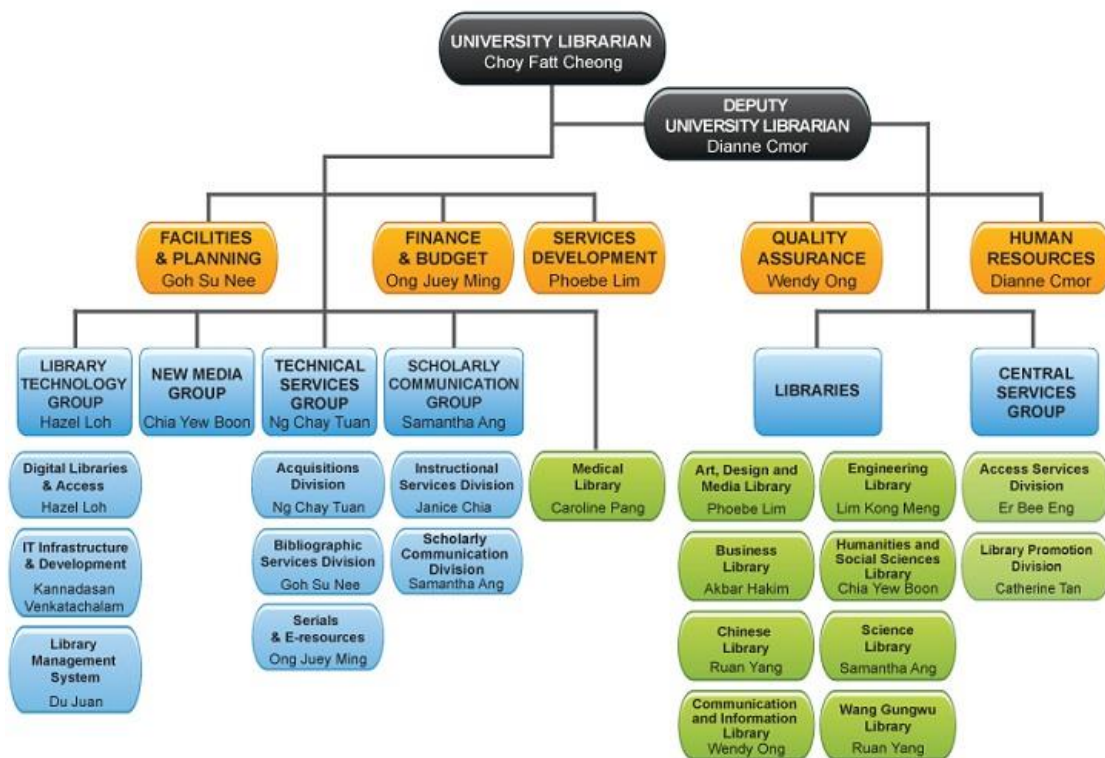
UNIVERSITY LIBRARIAN
Choy Fatt Cheong

DEPUTY UNIVERSITY LIBRARIAN
Dianne Cmor

FACILITIES & PLANNING
Goh Su Nee

FINANCE & BUDGET
Ong Juey Ming

SERVICES DEVELOPMENT
Phoebe Lim

QUALITY ASSURANCE
Wendy Ong

HUMAN RESOURCES
Dianne Cmor

LIBRARY TECHNOLOGY GROUP
Hazel Loh

NEW MEDIA GROUP
Chia Yew Boon

TECHNICAL SERVICES GROUP
Ng Chay Tuan

SCHOLARLY COMMUNICATION GROUP
Samantha Ang

LIBRARIES

CENTRAL SERVICES GROUP

Digital Libraries & Access
Hazel Loh

IT Infrastructure & Development
Kannadasan Venkatachalam

Library Management System
Du Juan

Acquisitions Division
Ng Chay Tuan

Bibliographic Services Division
Goh Su Nee

Serials & E-resources
Ong Juey Ming

Instructional Services Division
Janice Chia

Scholarly Communication Division
Samantha Ang

Medical Library
Caroline Pang

Art, Design and Media Library
Phoebe Lim

Engineering Library
Lim Kong Meng

Business Library
Akbar Hakim

Humanities and Social Sciences Library
Chia Yew Boon

Chinese Library
Ruan Yang

Science Library
Samantha Ang

Communication and Information Library
Wendy Ong

Wang Gungwu Library
Ruan Yang

Access Services Division
Er Bee Eng

Library Promotion Division
Catherine Tan